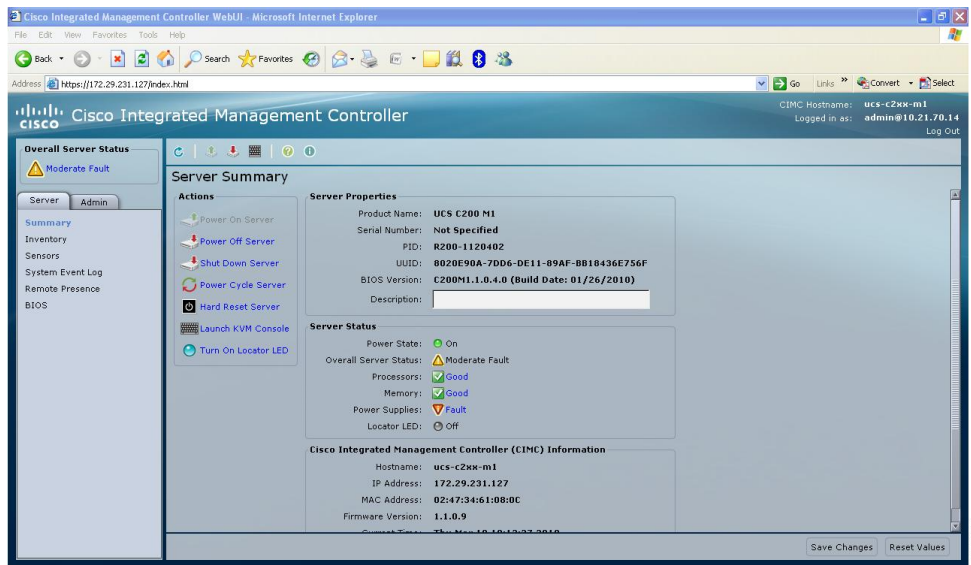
Cisco Integrated Management Controller WebUI - Microsoft Internet Explorer

File Edit View Favorites Tools Help

Back Search Favorites

Address https://172.29.231.127/index.html

Go Links » Convert Select

cisco Cisco Integrated Management Controller

CIMC Hostname: ucs-c2xx-m1
Logged in as: admin@10.21.70.14
Log Out

Overall Server Status

Moderate Fault

Server Admin

Summary
Inventory
Sensors
System Event Log
Remote Presence
BIOS

Server Summary

Actions

Power On Server
Power Off Server
Shut Down Server
Power Cycle Server
Hard Reset Server
Launch KVM Console
Turn On Locator LED

Server Properties

Product Name: UCS C200 M1
Serial Number: Not Specified
PID: R200-1120402
UUID: 8020E90A-7DD6-DE11-89AF-BB18436E756F
BIOS Version: C200M1.1.0.4.0 (Build Date: 01/26/2010)
Description:

Server Status

Power State: On
Overall Server Status: Moderate Fault
Processors: Good
Memory: Good
Power Supplies: Fault
Locator LED: Off

Cisco Integrated Management Controller (CIMC) Information

Hostname: ucs-c2xx-m1
IP Address: 172.29.231.127
MAC Address: 02:47:34:61:08:0C
Firmware Version: 1.1.0.9
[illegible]

Save Changes Reset Values